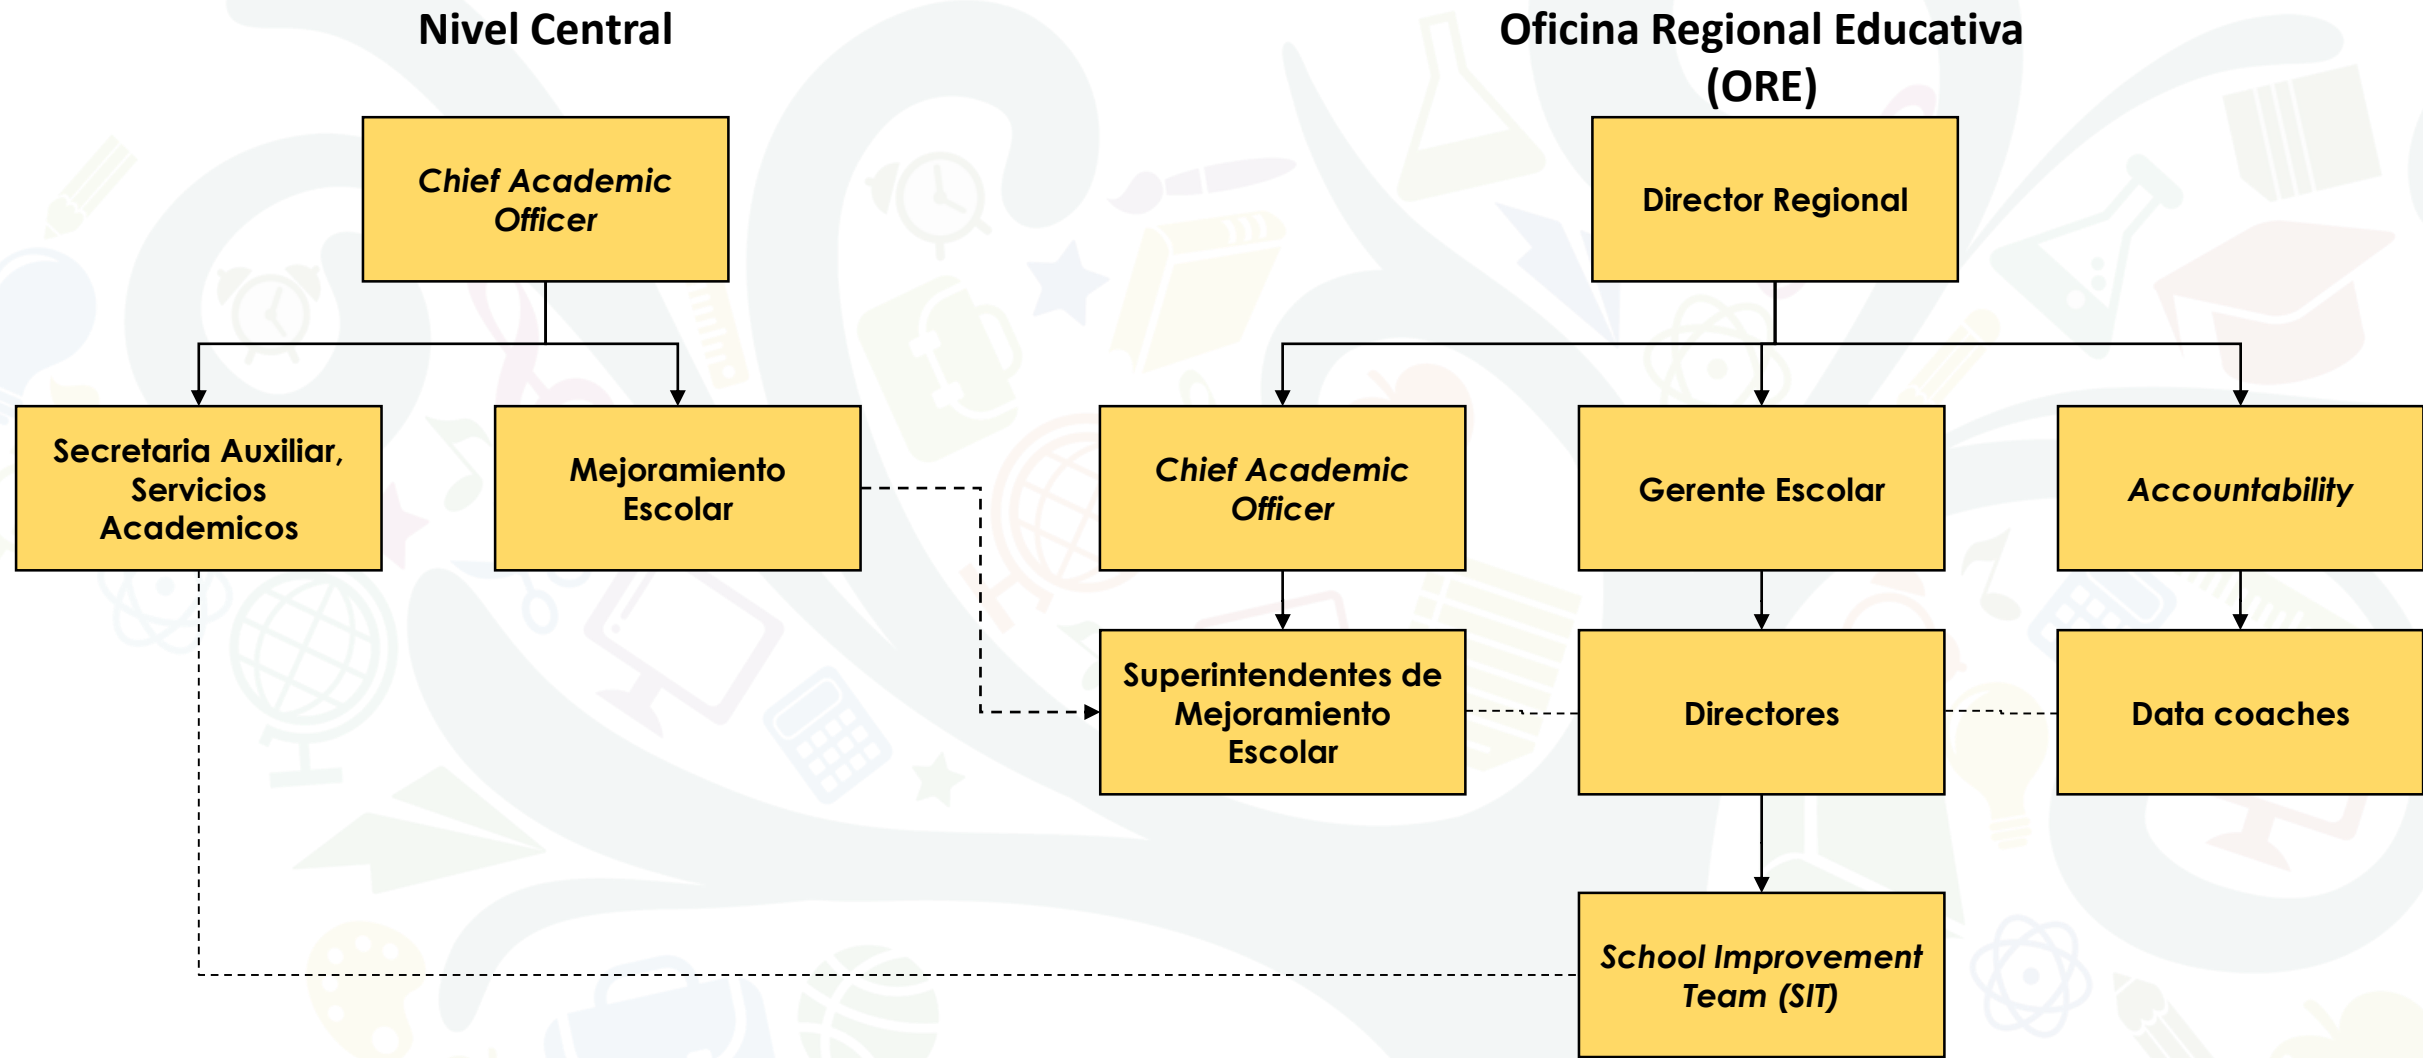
Nivel Central

Oficina Regional Educativa (ORE)

Chief Academic Officer

Director Regional

Secretaria Auxiliar, Servicios Academicos

Mejoramiento Escolar

Chief Academic Officer

Gerente Escolar

Accountability

Superintendentes de Mejoramiento Escolar

Directores

Data coaches

School Improvement Team (SIT)